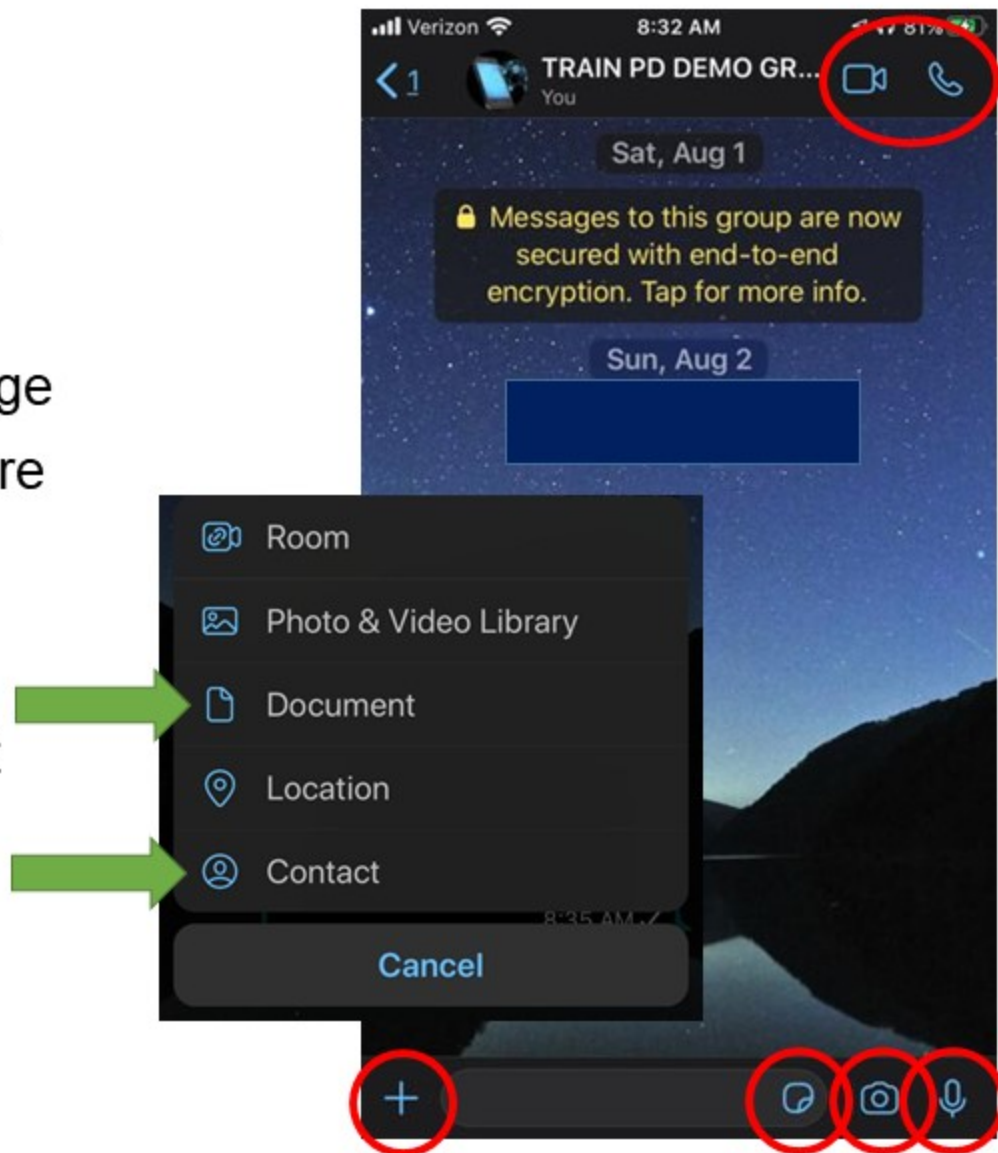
ge
re

Verizon
8:32 AM
81%
1
TRAIN PD DEMO GR...
You
Sat, Aug 1
Messages to this group are now secured with end-to-end encryption. Tap for more info.
Sun, Aug 2

Room
Photo & Video Library
Document
Location
Contact
8:35 AM
Cancel